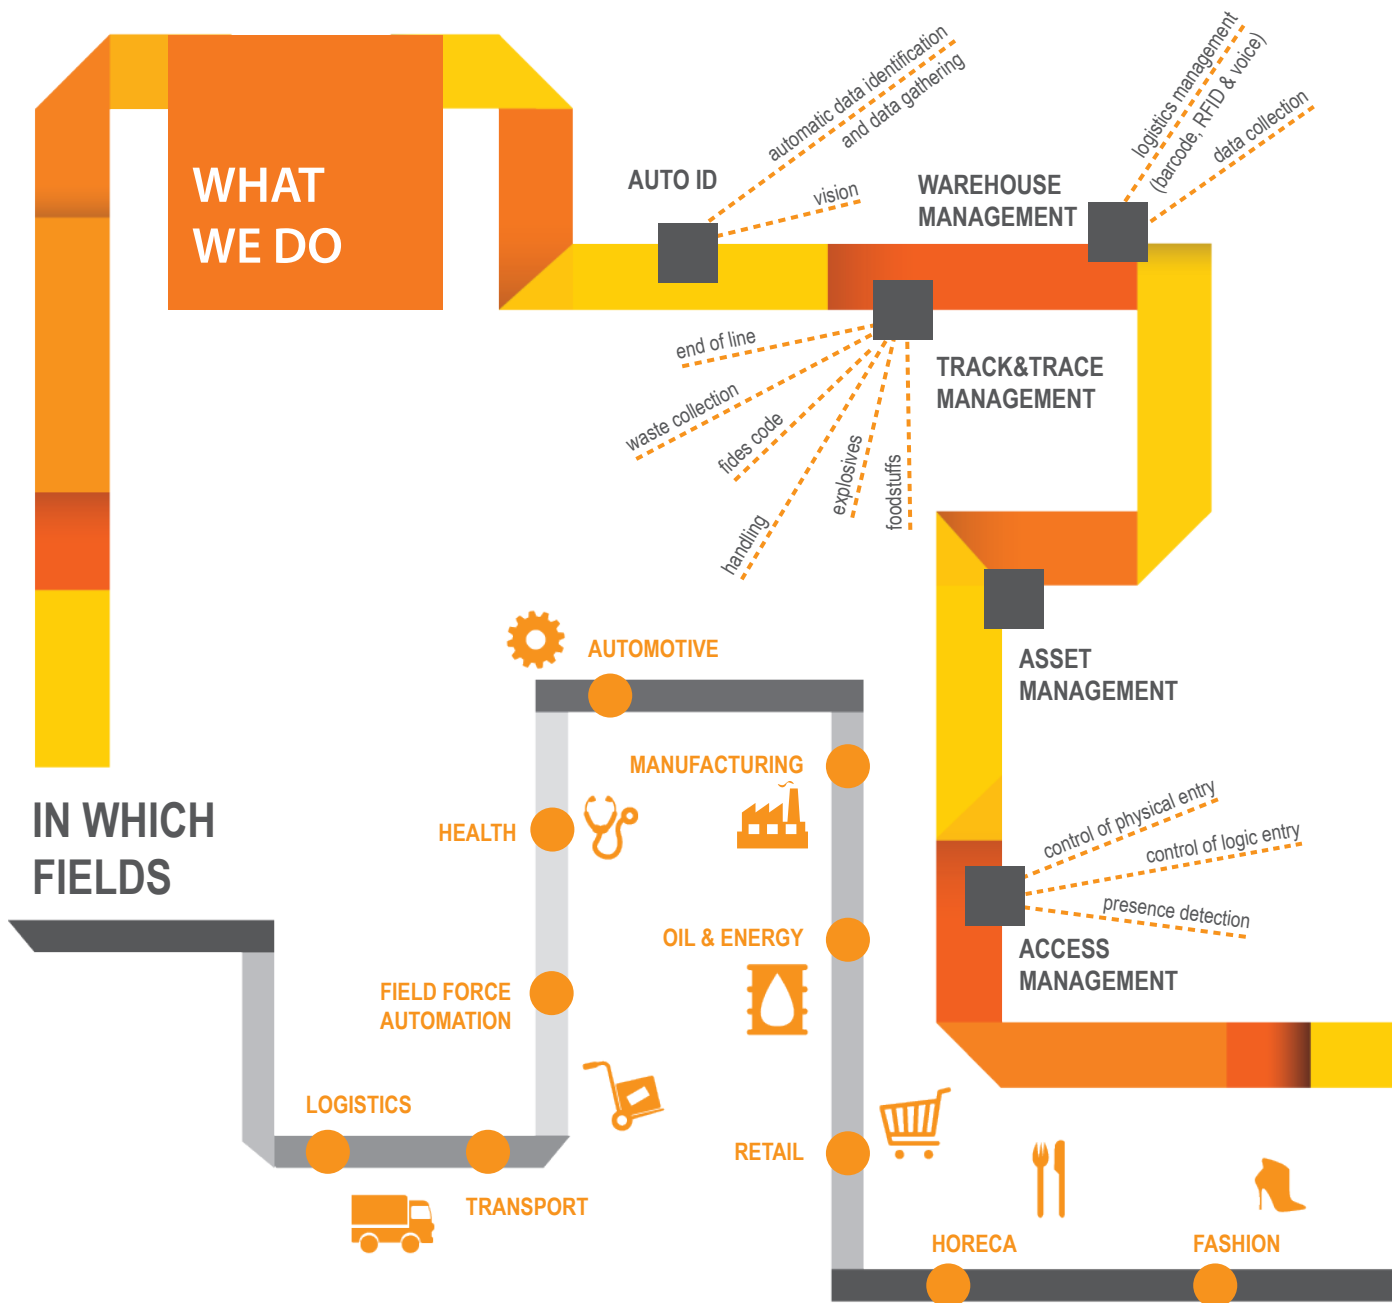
WHAT WE DO

AUTO ID

automatic data identification and data gathering

vision

WAREHOUSE MANAGEMENT

logistics management (barcode, RFID & voice)

data collection

end of line

waste collection

fides code

handling

explosives

foodstuffs

TRACK&TRACE MANAGEMENT

ASSET MANAGEMENT

control of physical entry

control of logic entry

presence detection

ACCESS MANAGEMENT

IN WHICH FIELDS

AUTOMOTIVE

MANUFACTURING

HEALTH

OIL & ENERGY

FIELD FORCE AUTOMATION

LOGISTICS

TRANSPORT

RETAIL

HORECA

FASHION